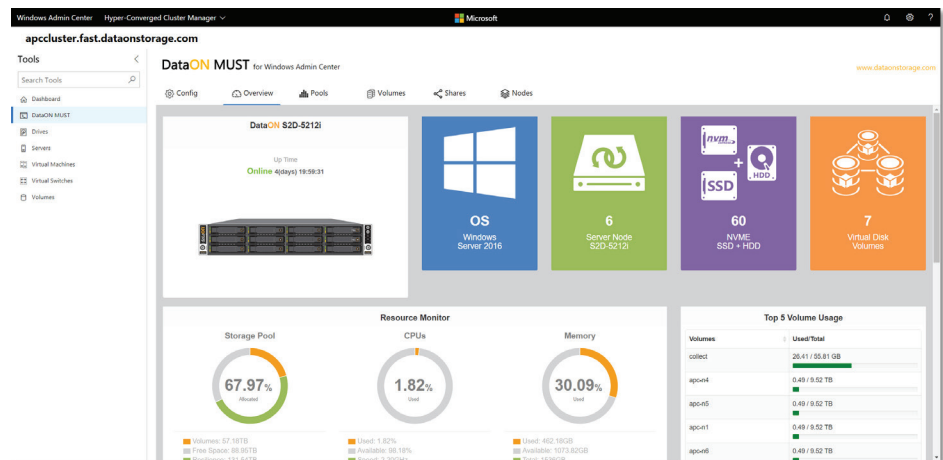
Windows Admin Center Hyper-Converged Cluster Manager
Microsoft

apccluster.fast.dataonstorage.com

Tools
Search Tools
Dashboard
DataON MUST
Drives
Servers
Virtual Machines
Virtual Switches
Volumes

DataON MUST for Windows Admin Center
www.dataonstorage.com

Config Overview Pools Volumes Shares Nodes

DataON S2D-5212i
Up Time
Online 4(days) 19:59:31

OS
Windows Server 2016

6
Server Node
S2D-5212i

nvm
SSD
HDD
60
NVME
SSD + HDD

7
Virtual Disk
Volumes

Resource Monitor
Storage Pool
67.97%
Allocated
Volumes: 57.18TB
Free Space: 86.95TB
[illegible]

CPUs
1.82%
Used
Used: 1.82%
Available: 98.18%
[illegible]

Memory
30.09%
Used
Used: 462.18GB
Available: 1073.82GB
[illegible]

Top 5 Volume Usage
| Volumes | Used/Total |
|---|---|
| collect | 26.41 / 55.81 GB |
| apc-n4 | 0.49 / 9.52 TB |
| apc-n5 | 0.49 / 9.52 TB |
| apc-n1 | 0.49 / 9.52 TB |
| apc-n6 | 0.49 / 9.52 TB |